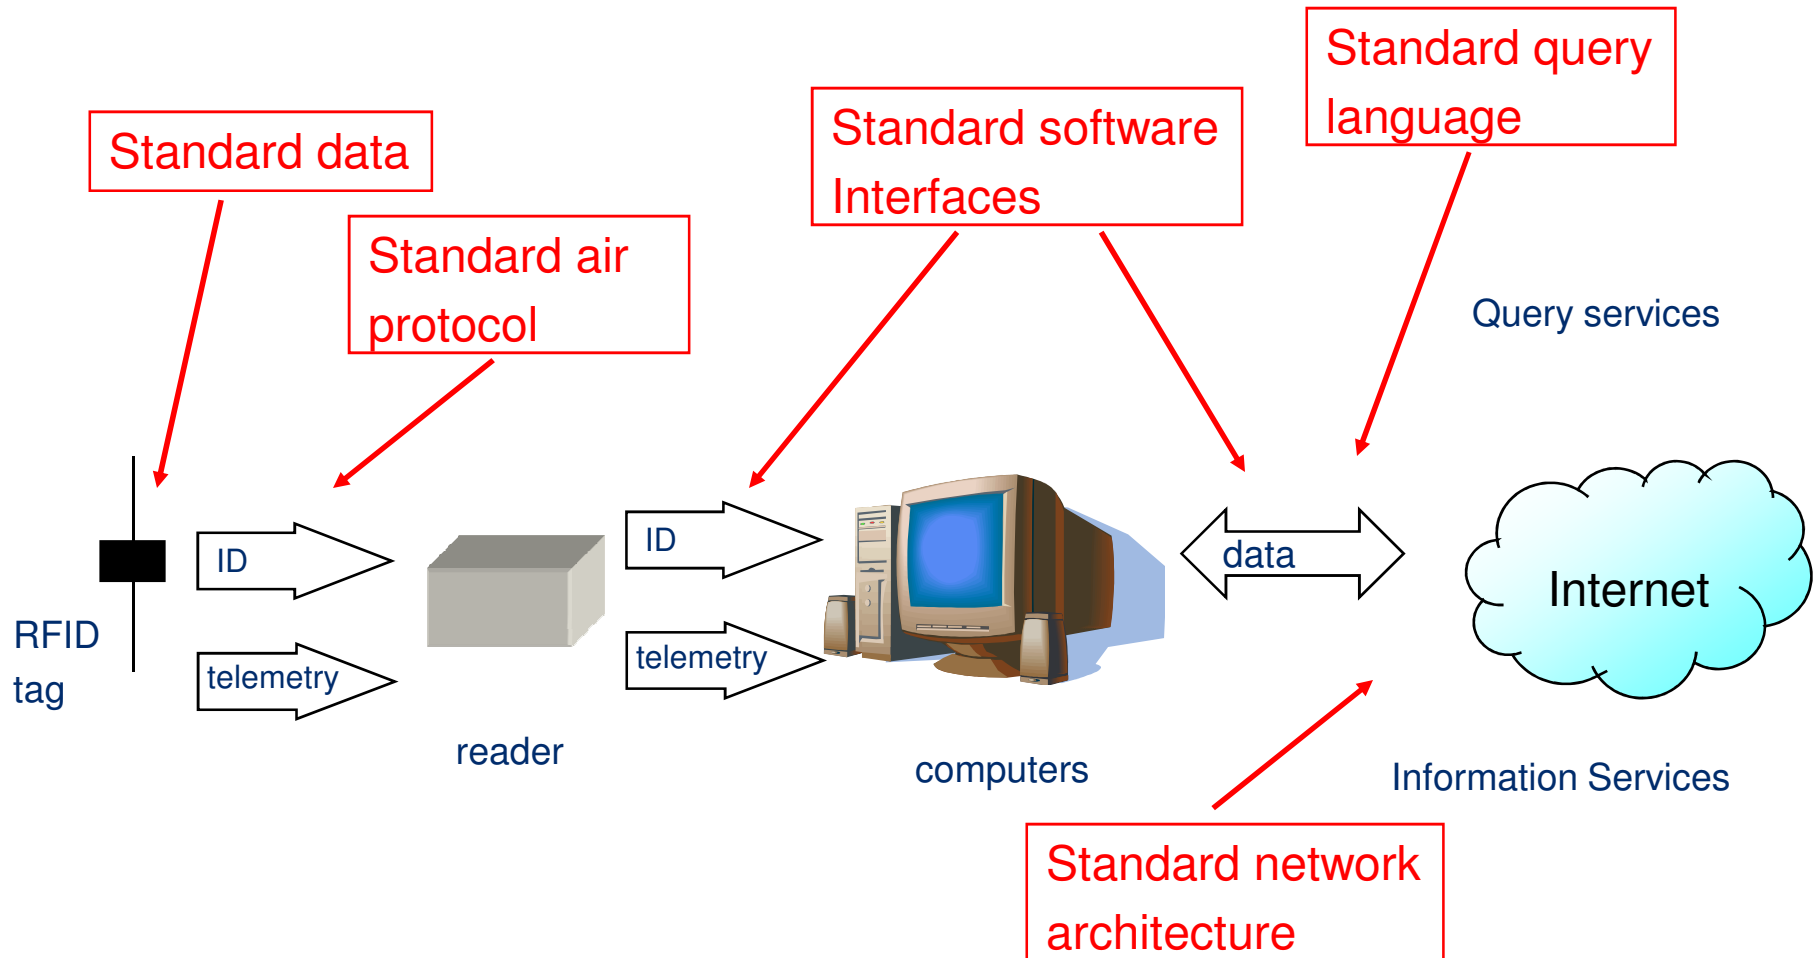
Standard query language

Standard software Interfaces

Standard data

Standard air protocol

Query services

ID

ID

data

Internet

RFID tag

telemetry

telemetry

reader

computers

Information Services

Standard network architecture